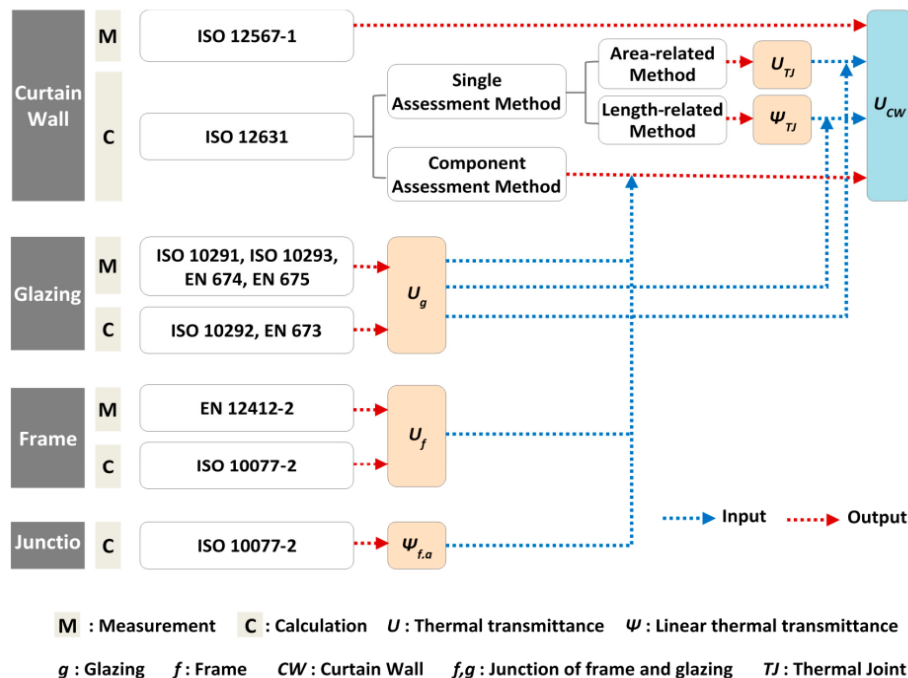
Curtain Wall

M

ISO 12567-1

C

ISO 12631

Single Assessment Method

Component Assessment Method

Area-related Method

Length-related Method

$U_{TJ}$

$\Psi_{TJ}$

$U_{CW}$

Glazing

M

ISO 10291, ISO 10293, EN 674, EN 675

C

ISO 10292, EN 673

$U_g$

Frame

M

EN 12412-2

C

ISO 10077-2

$U_f$

Junctio

C

ISO 10077-2

$\Psi_{f,g}$

Input

Output

M : Measurement C : Calculation $U$ : Thermal transmittance $\Psi$ : Linear thermal transmittance

$g$ : Glazing $f$ : Frame $CW$ : Curtain Wall $f,g$ : Junction of frame and glazing $TJ$ : Thermal Joint